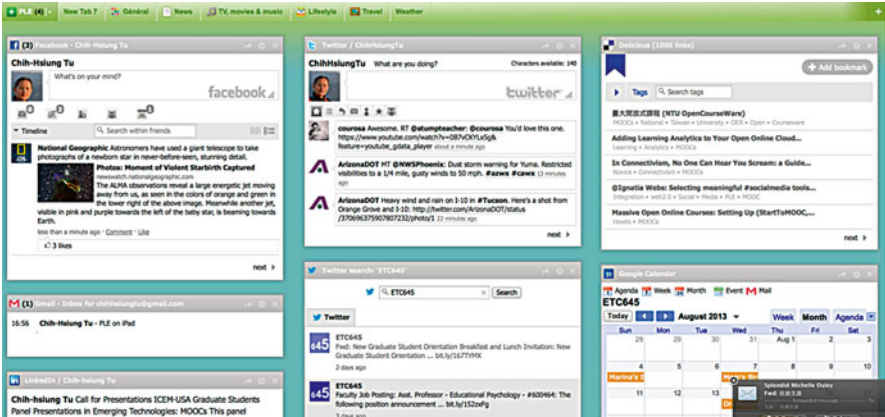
PLE (4) New Tab 7 Général News TV, movies & music Lifestyle Travel Weather

(3) Facebook - Chih-Hsiung Tu

Chih-Hsiung Tu

What's on your mind?

facebook

Timeline

Search within friends

National Geographic Astronomers have used a giant telescope to take photographs of a newborn star in never-before-seen, stunning detail.

Photos: Moment of Violent Starbirth Captured

newswatch.nationalgeographic.com

The ALMA observations reveal a large energetic jet moving away from us, shown here in colors of orange and green in the lower right of the above image. Meanwhile another jet, visible in pink and purple towards the left of the baby star, is beaming towards Earth.

less than a minute ago · Comment · Like

3 likes

next

Gmail - Inbox for chihsiungtu@gmail.com

16:56 Chih-Hsiung Tu - PLE on iPad

LinkedIn / Chih-hsiung Tu

Chih-hsiung Tu Call for Presentations ICEM-USA Graduate Students Panel Presentations in Emerging Technologies: MOOCs This panel

Twitter / ChihHsiungTu

ChihHsiungTu What are you doing? Characters available: 140

twitter

courosa Awesome. RT @stumpteacher: @courosa You'd love this one. https://www.youtube.com/watch?v=087vOEYxSg&feature=youtube_gdata_player about a minute ago

ArizonaDOT RT @NWSPhoenix: Dust storm warning for Yuma. Restricted visibilities to 1/4 mile, gusty winds to 50 mph. #azwx #cawx 2 minutes ago

ArizonaDOT Heavy wind and rain on I-10 in #Tucson. Here's a shot from Orange drive and I-10: http://twitter.com/ArizonaDOT/status/370696375907807232/photo/1 3 minutes ago

next

Twitter search 'ETC645'

ETC645 Search

Twitter

ETC645

Fwd: New Graduate Student Orientation Breakfast and Lunch Invitation: New Graduate Student Orientation ... bit.ly/167TYMX

2 days ago

ETC645

Faculty Job Posting: Asst. Professor - Educational Psychology - #600464: The following position announcement ... bit.ly/15zgvFg

3 days ago

Delicious (1000 links)

+ Add bookmark

Tags Search tags

重大開放式課程 (NTU OpenCourseWare)

Education · National · Taiwan · University · OER · Open · Courseware

Adding Learning Analytics to Your Open Online Cloud...

Learning · Analytics · MOOCs

In Connectivism, No One Can Hear You Scream: a Guide...

Novice · Connectivism · MOOCs

@Ignatia Webs: Selecting meaningful #socialmedia tools...

Integration · web2.0 · MOOCs · LMS

Massive Open Online Courses: Setting Up (StartToMOOC,...

Howto · MOOCs

next

Google Calendar

Agenda Week Month Event Mail

ETC645

Today August 2013 Week Month Agenda

Marina's

Splendid Michelle Daley

Fwd: 招募志工